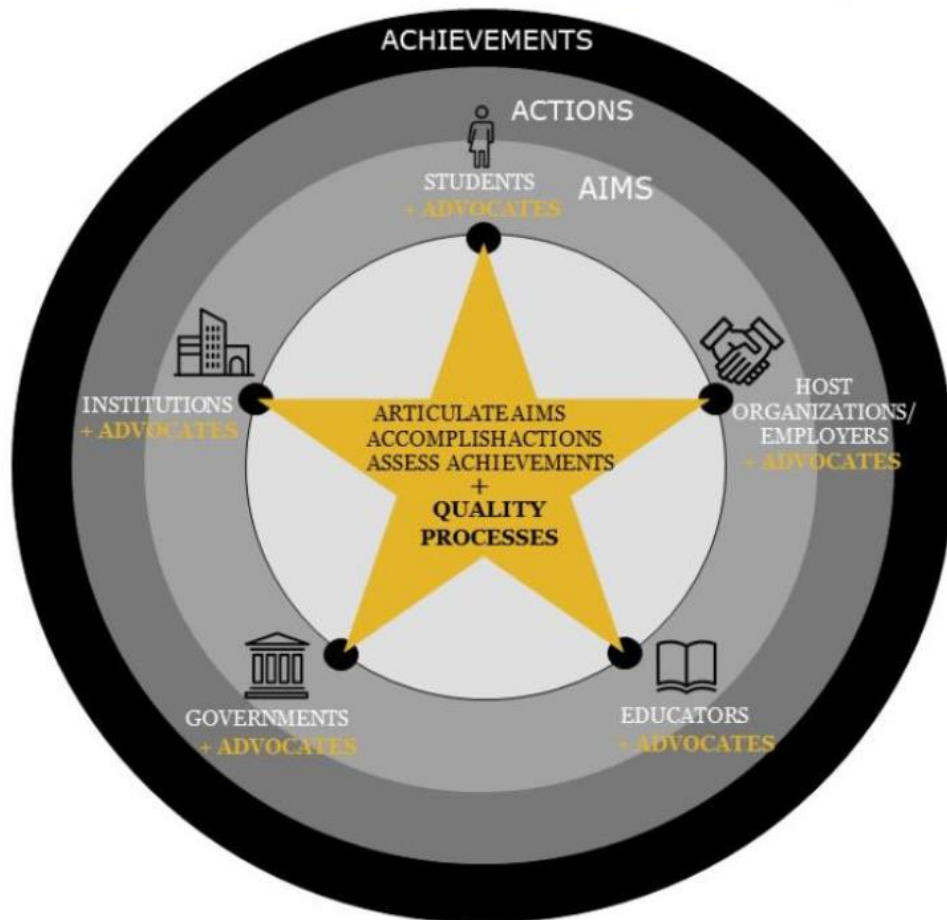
ACHIEVEMENTS

ACTIONS

AIMS

STUDENTS
+ ADVOCATES

INSTITUTIONS
+ ADVOCATES

HOST ORGANIZATIONS/ EMPLOYERS
+ ADVOCATES

ARTICULATE AIMS
ACCOMPLISHACTIONS
ASSESS ACHIEVEMENTS
+
QUALITY PROCESSES

GOVERNMENTS
+ ADVOCATES

EDUCATORS
+ ADVOCATES